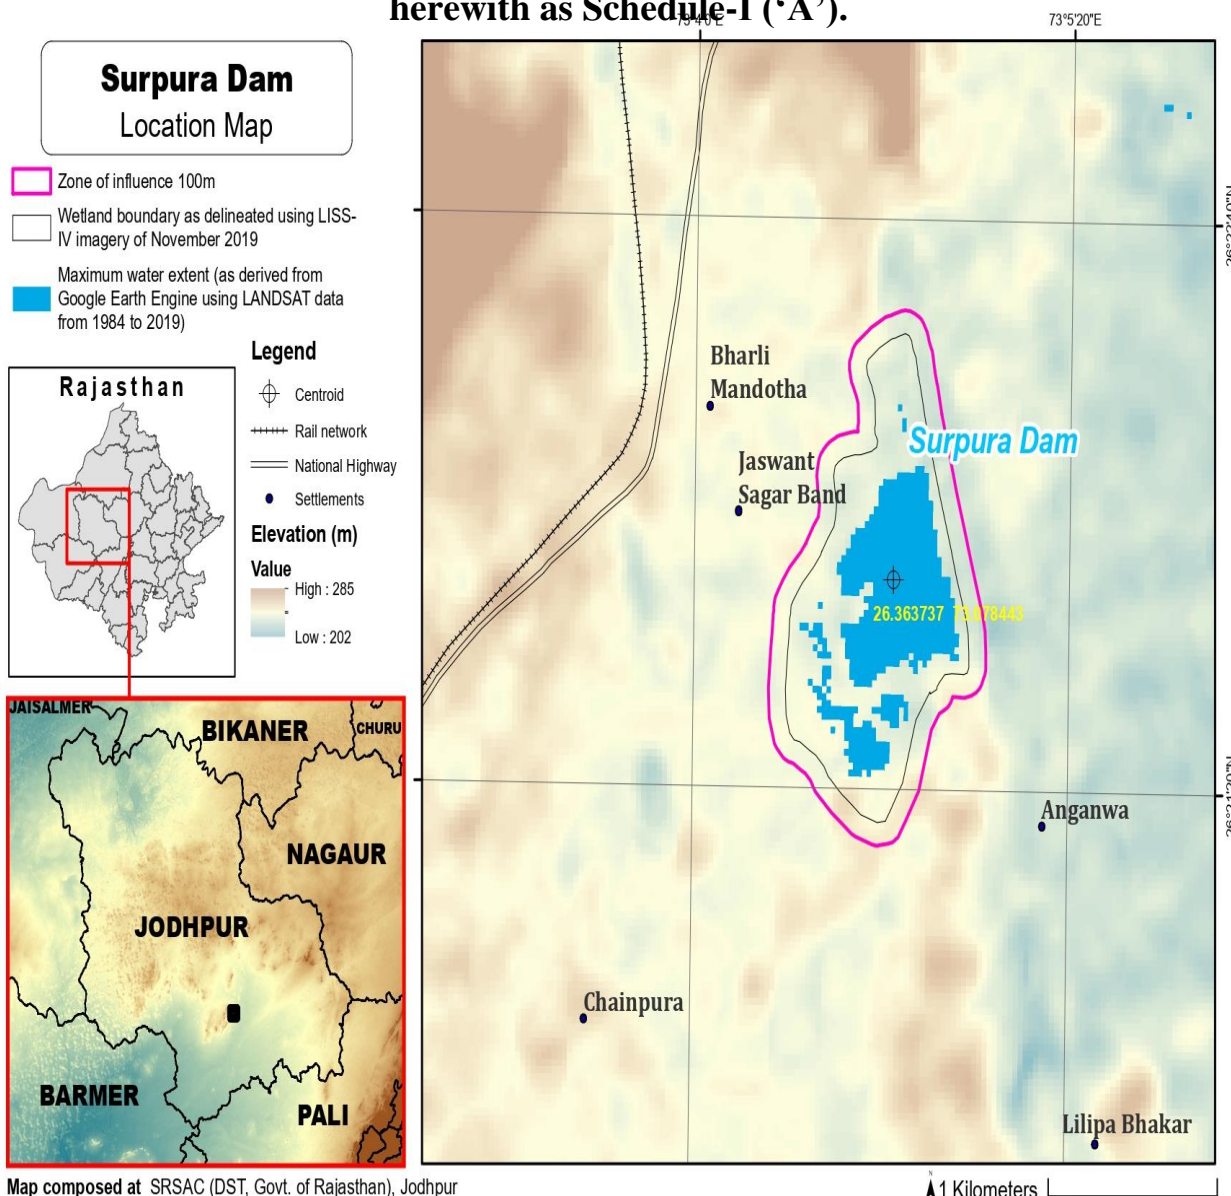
herewith as Schedule-I ('A').

73°4'0"E

73°5'20"E

Surpura Dam
Location Map

Zone of influence 100m

Wetland boundary as delineated using LISS-IV imagery of November 2019

Maximum water extent (as derived from Google Earth Engine using LANDSAT data from 1984 to 2019)

Rajasthan

Legend

Centroid

Rail network

National Highway

Settlements

Elevation (m)

Value

High : 285

Low : 202

JAISALMER

BIKANER

CHURU

NAGAUR

JODHPUR

BARMER

PALI

Bharli Mandotha

Jaswant Sagar Band

Surpura Dam

26.363737 73.078443

Anganwa

Chainpura

Lilipa Bhakar

26°22'40"N

26°21'20"N

Map composed at SRSAC (DST, Govt. of Rajasthan), Jodhpur

N

1 Kilometers